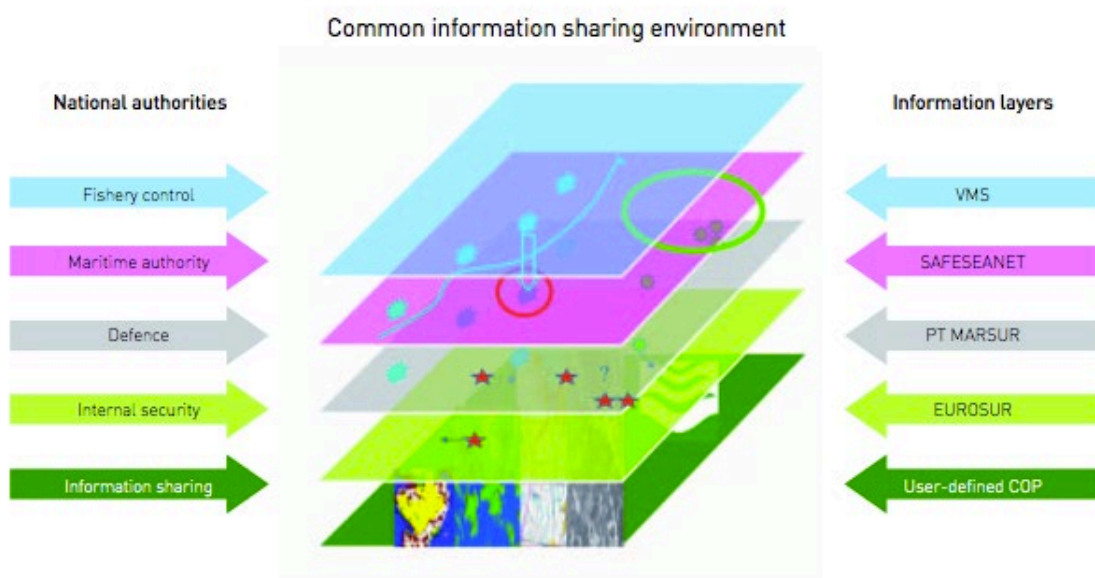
Common information sharing environment

National authorities

Fishery control

Maritime authority

Defence

Internal security

Information sharing

Information layers

VMS

SAFESEANET

PT MARSUR

EUROSUR

User-defined COP

?